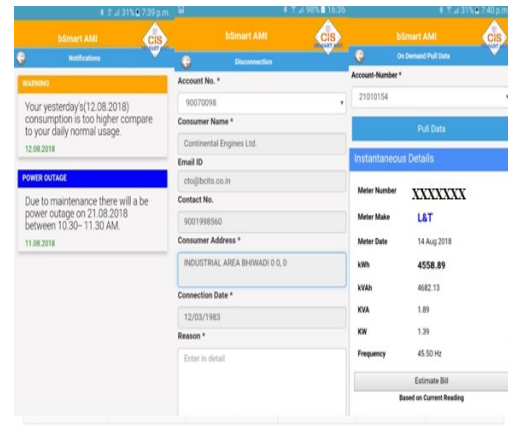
31% 7:39 p.m.

bSmart AMI

CIS

Notifications

WARNING

Your yesterday's(12.08.2018) consumption is too higher compare to your daily normal usage.

12.08.2018

POWER OUTAGE

Due to maintenance there will be power outage on 21.08.2018 between 10.30– 11.30 AM.

11.08.2018

98% 16:36

bSmart AMI

CIS

Disconnection

Account No. *

90070098

Consumer Name *

Continental Engines Ltd.

Email ID

cto@bcits.co.in

Contact No.

9001998560

Consumer Address *

INDUSTRIAL AREA BHIWADI 0 0, 0

Connection Date *

12/03/1983

Reason *

Enter in detail

31% 7:40 p.m.

bSmart AMI

CIS

On Demand Pull Data

Account-Number *

21010154

Pull Data

Instantaneous Details

| | |
|---|---|
| Meter Number | XXXXXXX |
| Meter Make | L&T |
| Meter Date | 14 Aug 2018 |
| kWh | 4558.89 |
| kVAh | 4682.13 |
| KVA | 1.89 |
| KW | 1.39 |
| Frequency | 45.50 Hz |

Estimate Bill

Based on Current Reading